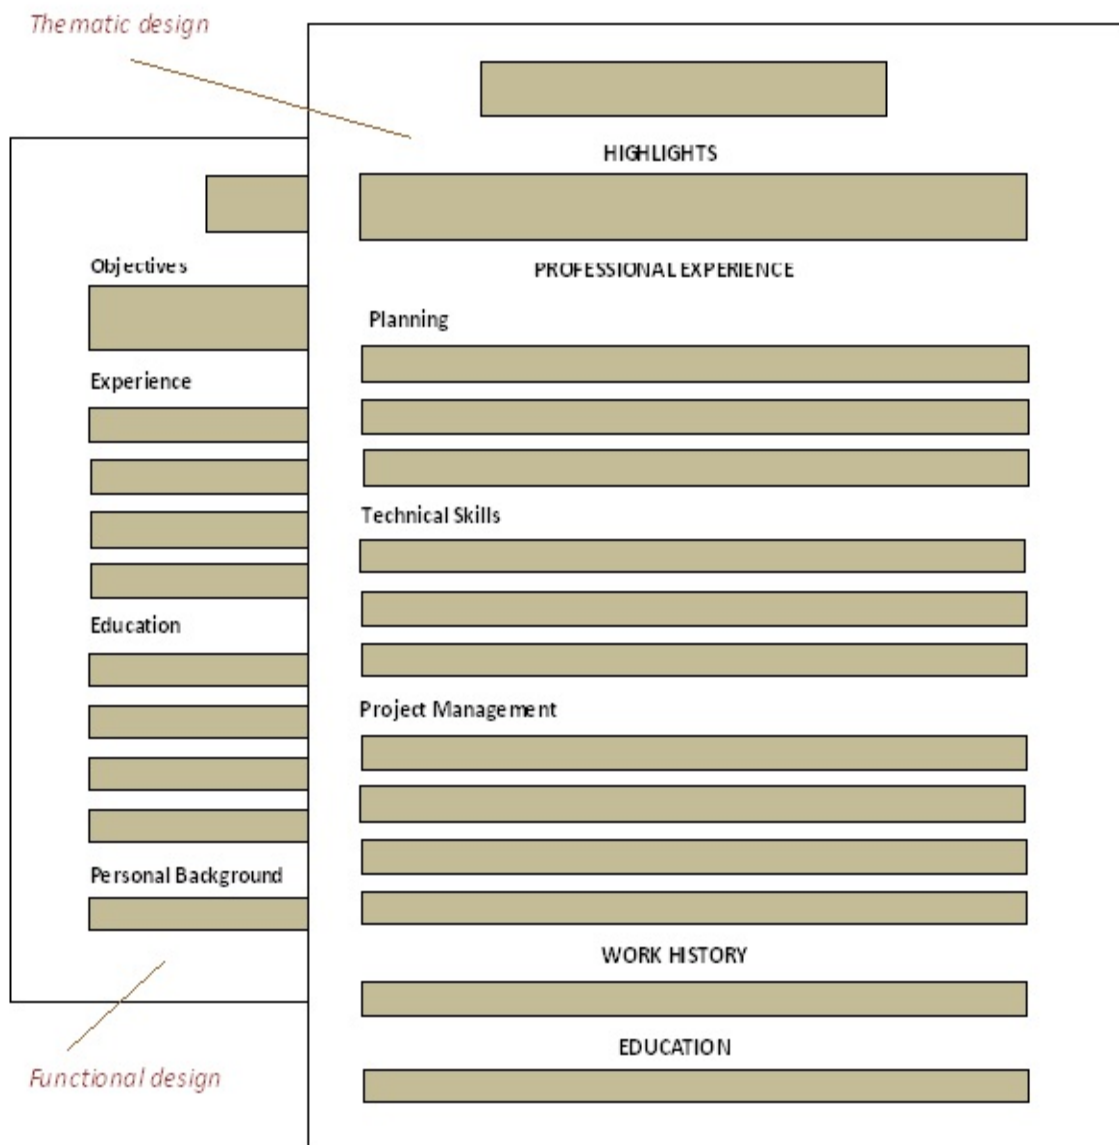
Thematic design

HIGHLIGHTS

PROFESSIONAL EXPERIENCE

Planning

Technical Skills

Project Management

WORK HISTORY

EDUCATION

Objectives

Experience

Education

Personal Background

Functional design